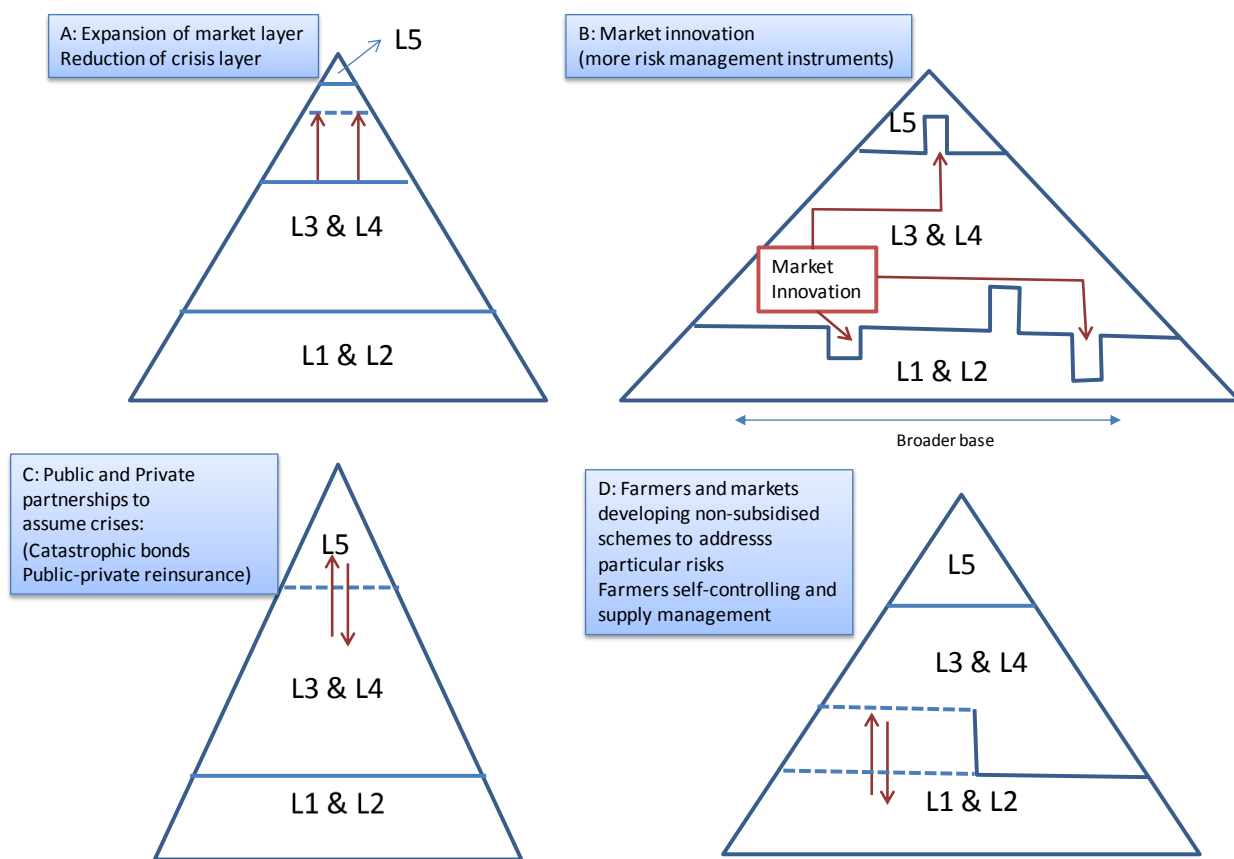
A: Expansion of market layer
Reduction of crisis layer

L5

L3 & L4

L1 & L2

B: Market innovation
(more risk management instruments)

L5

L3 & L4

Market Innovation

L1 & L2

Broader base

C: Public and Private partnerships to assume crises:
(Catastrophic bonds
Public-private reinsurance)

L5

L3 & L4

L1 & L2

D: Farmers and markets developing non-subsidised schemes to addresss particular risks
Farmers self-controlling and supply management

L5

L3 & L4

L1 & L2